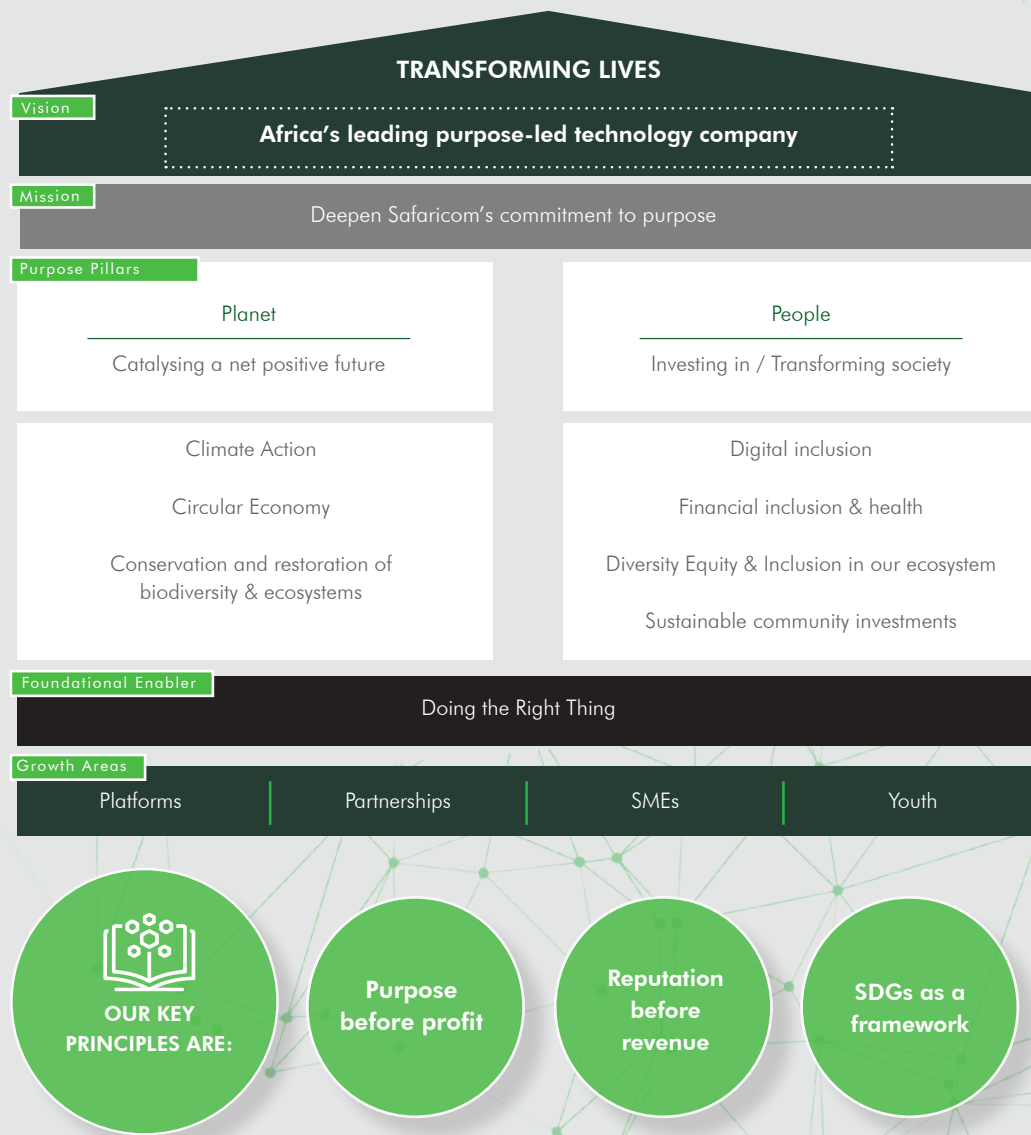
TRANSFORMING LIVES

Vision

Africa's leading purpose-led technology company

Mission

Deepen Safaricom's commitment to purpose

Purpose Pillars

Planet

Catalysing a net positive future

People

Investing in / Transforming society

Climate Action

Circular Economy

Conservation and restoration of biodiversity & ecosystems

Digital inclusion

Financial inclusion & health

Diversity Equity & Inclusion in our ecosystem

Sustainable community investments

Foundational Enabler

Doing the Right Thing

Growth Areas

Platforms

Partnerships

SMEs

Youth

OUR KEY PRINCIPLES ARE:

Purpose before profit

Reputation before revenue

SDGs as a framework